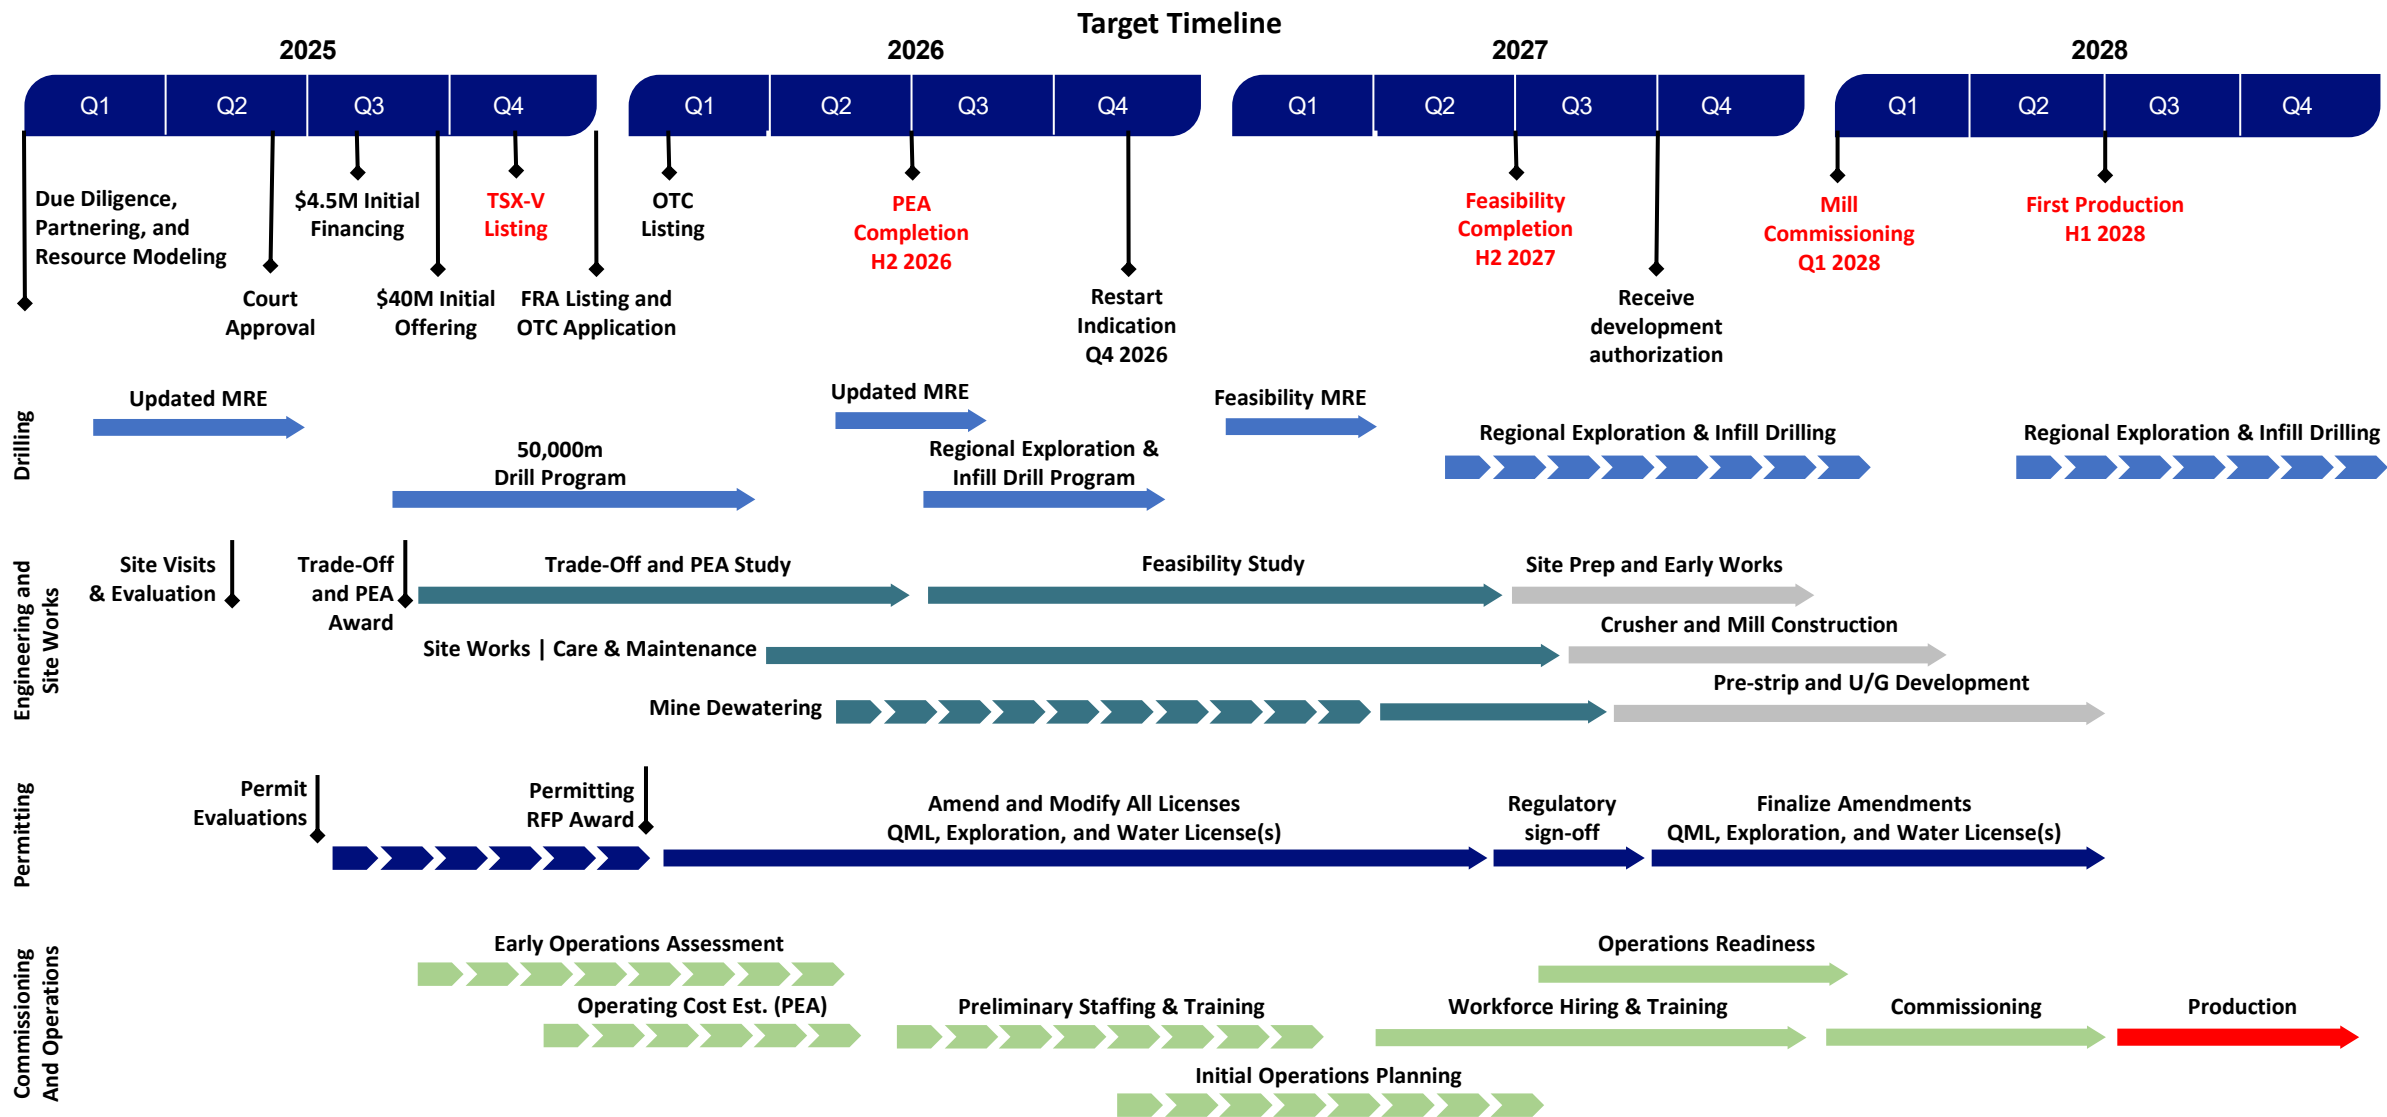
Target Timeline

2025

Q1 Q2 Q3 Q4

2026

Q1 Q2 Q3 Q4

2027

Q1 Q2 Q3 Q4

2028

Q1 Q2 Q3 Q4

Due Diligence, Partnering, and Resource Modeling

Court Approval

$4.5M Initial Financing

$40M Initial Offering

TSX-V Listing

FRA Listing and OTC Application

OTC Listing

PEA Completion H2 2026

Restart Indication Q4 2026

Feasibility Completion H2 2027

Receive development authorization

Mill Commissioning Q1 2028

First Production H1 2028

Drilling

Updated MRE

50,000m Drill Program

Updated MRE

Regional Exploration & Infill Drill Program

Feasibility MRE

Regional Exploration & Infill Drilling

Regional Exploration & Infill Drilling

Engineering and Site Works

Site Visits & Evaluation

Trade-Off and PEA Award

Trade-Off and PEA Study

Feasibility Study

Site Prep and Early Works

Site Works | Care & Maintenance

Crusher and Mill Construction

Mine Dewatering

Pre-strip and U/G Development

Permitting

Permit Evaluations

Permitting RFP Award

Amend and Modify All Licenses QML, Exploration, and Water License(s)

Regulatory sign-off

Finalize Amendments QML, Exploration, and Water License(s)

Commissioning And Operations

Early Operations Assessment

Operations Readiness

Operating Cost Est. (PEA)

Preliminary Staffing & Training

Workforce Hiring & Training

Commissioning

Production

Initial Operations Planning